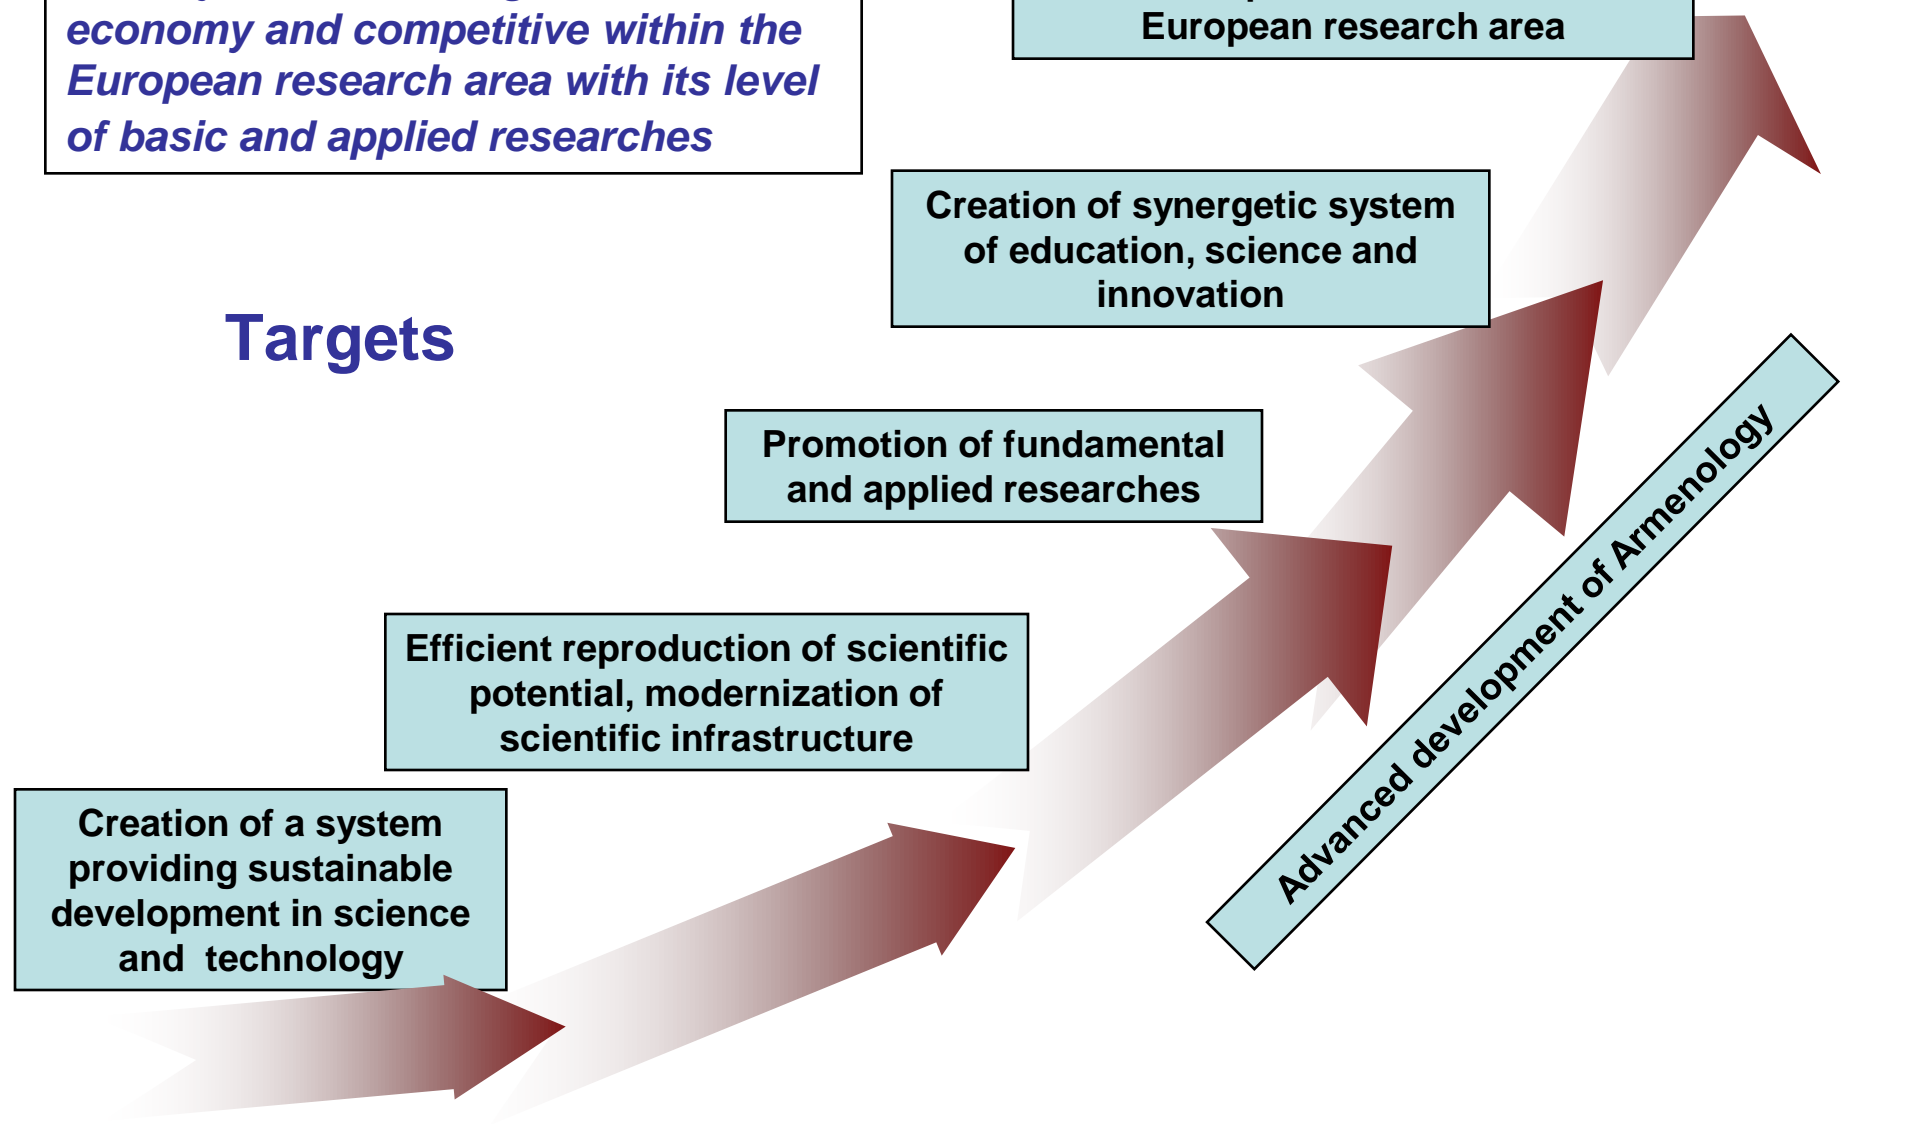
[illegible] economy and competitive within the European research area with its level of basic and applied researches

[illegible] European research area

Targets

Creation of synergetic system of education, science and innovation

Promotion of fundamental and applied researches

Efficient reproduction of scientific potential, modernization of scientific infrastructure

Creation of a system providing sustainable development in science and technology

Advanced development of Armenology